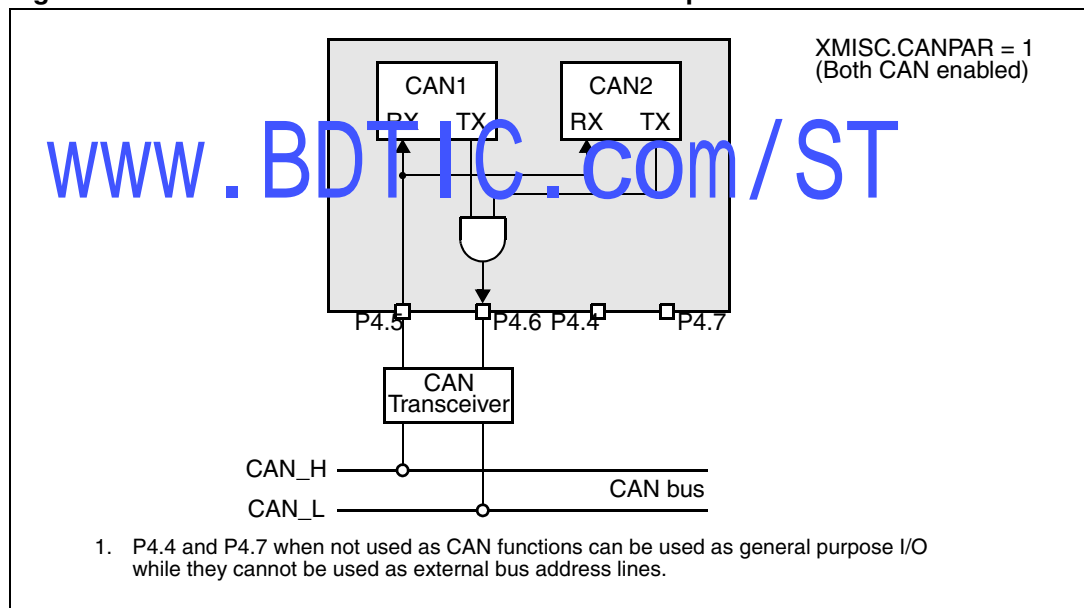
XMISC.CANPAR = 1
(Both CAN enabled)

CAN1
RX TX

CAN2
RX TX

www.BDTIC.com/ST

P4.5 P4.6 P4.4 P4.7

CAN
Transceiver

CAN_H
CAN_L
CAN bus

1. P4.4 and P4.7 when not used as CAN functions can be used as general purpose I/O while they cannot be used as external bus address lines.